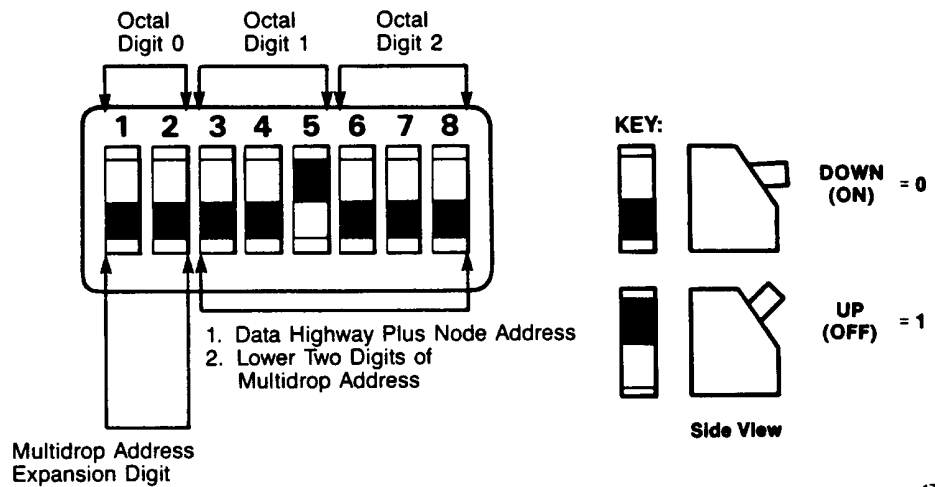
Octal Digit 0

Octal Digit 1

Octal Digit 2

1 2 3 4 5 6 7 8

KEY:

DOWN (ON) = 0

UP (OFF) = 1

1. Data Highway Plus Node Address
2. Lower Two Digits of Multidrop Address

Side View

Multidrop Address Expansion Digit